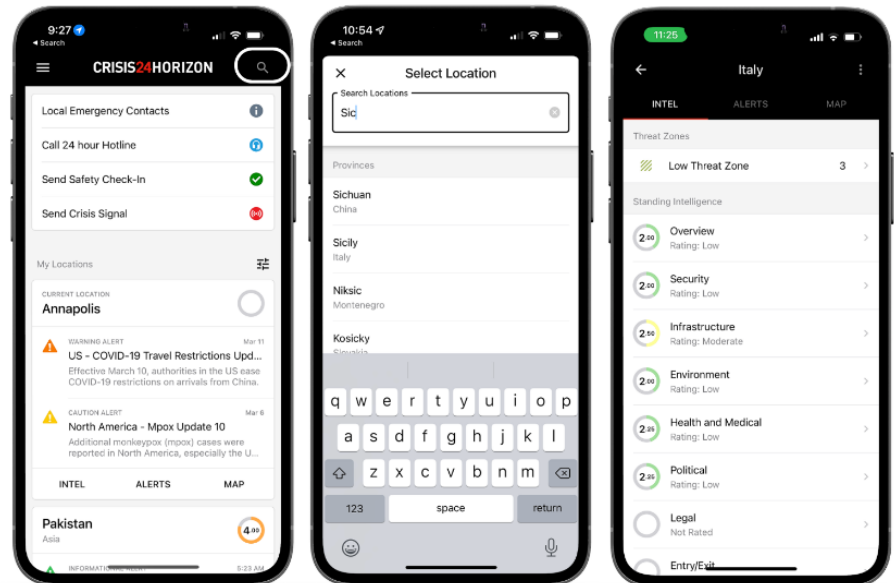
9:27
◂ Search
CRISIS24HORIZON

Local Emergency Contacts
Call 24 hour Hotline
Send Safety Check-In
Send Crisis Signal

My Locations

CURRENT LOCATION
Annapolis

WARNING ALERT Mar 11
US - COVID-19 Travel Restrictions Upd...
Effective March 10, authorities in the US ease COVID-19 restrictions on arrivals from China.

CAUTION ALERT Mar 6
North America - Mpox Update 10
Additional monkeypox (mpox) cases were reported in North America, especially the U...

INTEL ALERTS MAP

Pakistan
Asia
4.00

INFORMATIONAL ALERT 5:23 AM

10:54
◂ Search
Select Location
Search Locations
Sic

Provinces
Sichuan
China
Sicily
Italy
Niksic
Montenegro
Kosicky
Slovakia

q w e r t y u i o p
a s d f g h j k l
z x c v b n m
123 space return

11:25
Italy
INTEL ALERTS MAP

Threat Zones
Low Threat Zone 3

Standing Intelligence
2.00 Overview
Rating: Low
2.00 Security
Rating: Low
2.50 Infrastructure
Rating: Moderate
2.00 Environment
Rating: Low
2.25 Health and Medical
Rating: Low
2.25 Political
Rating: Low
Legal
Not Rated
Entry/Exit